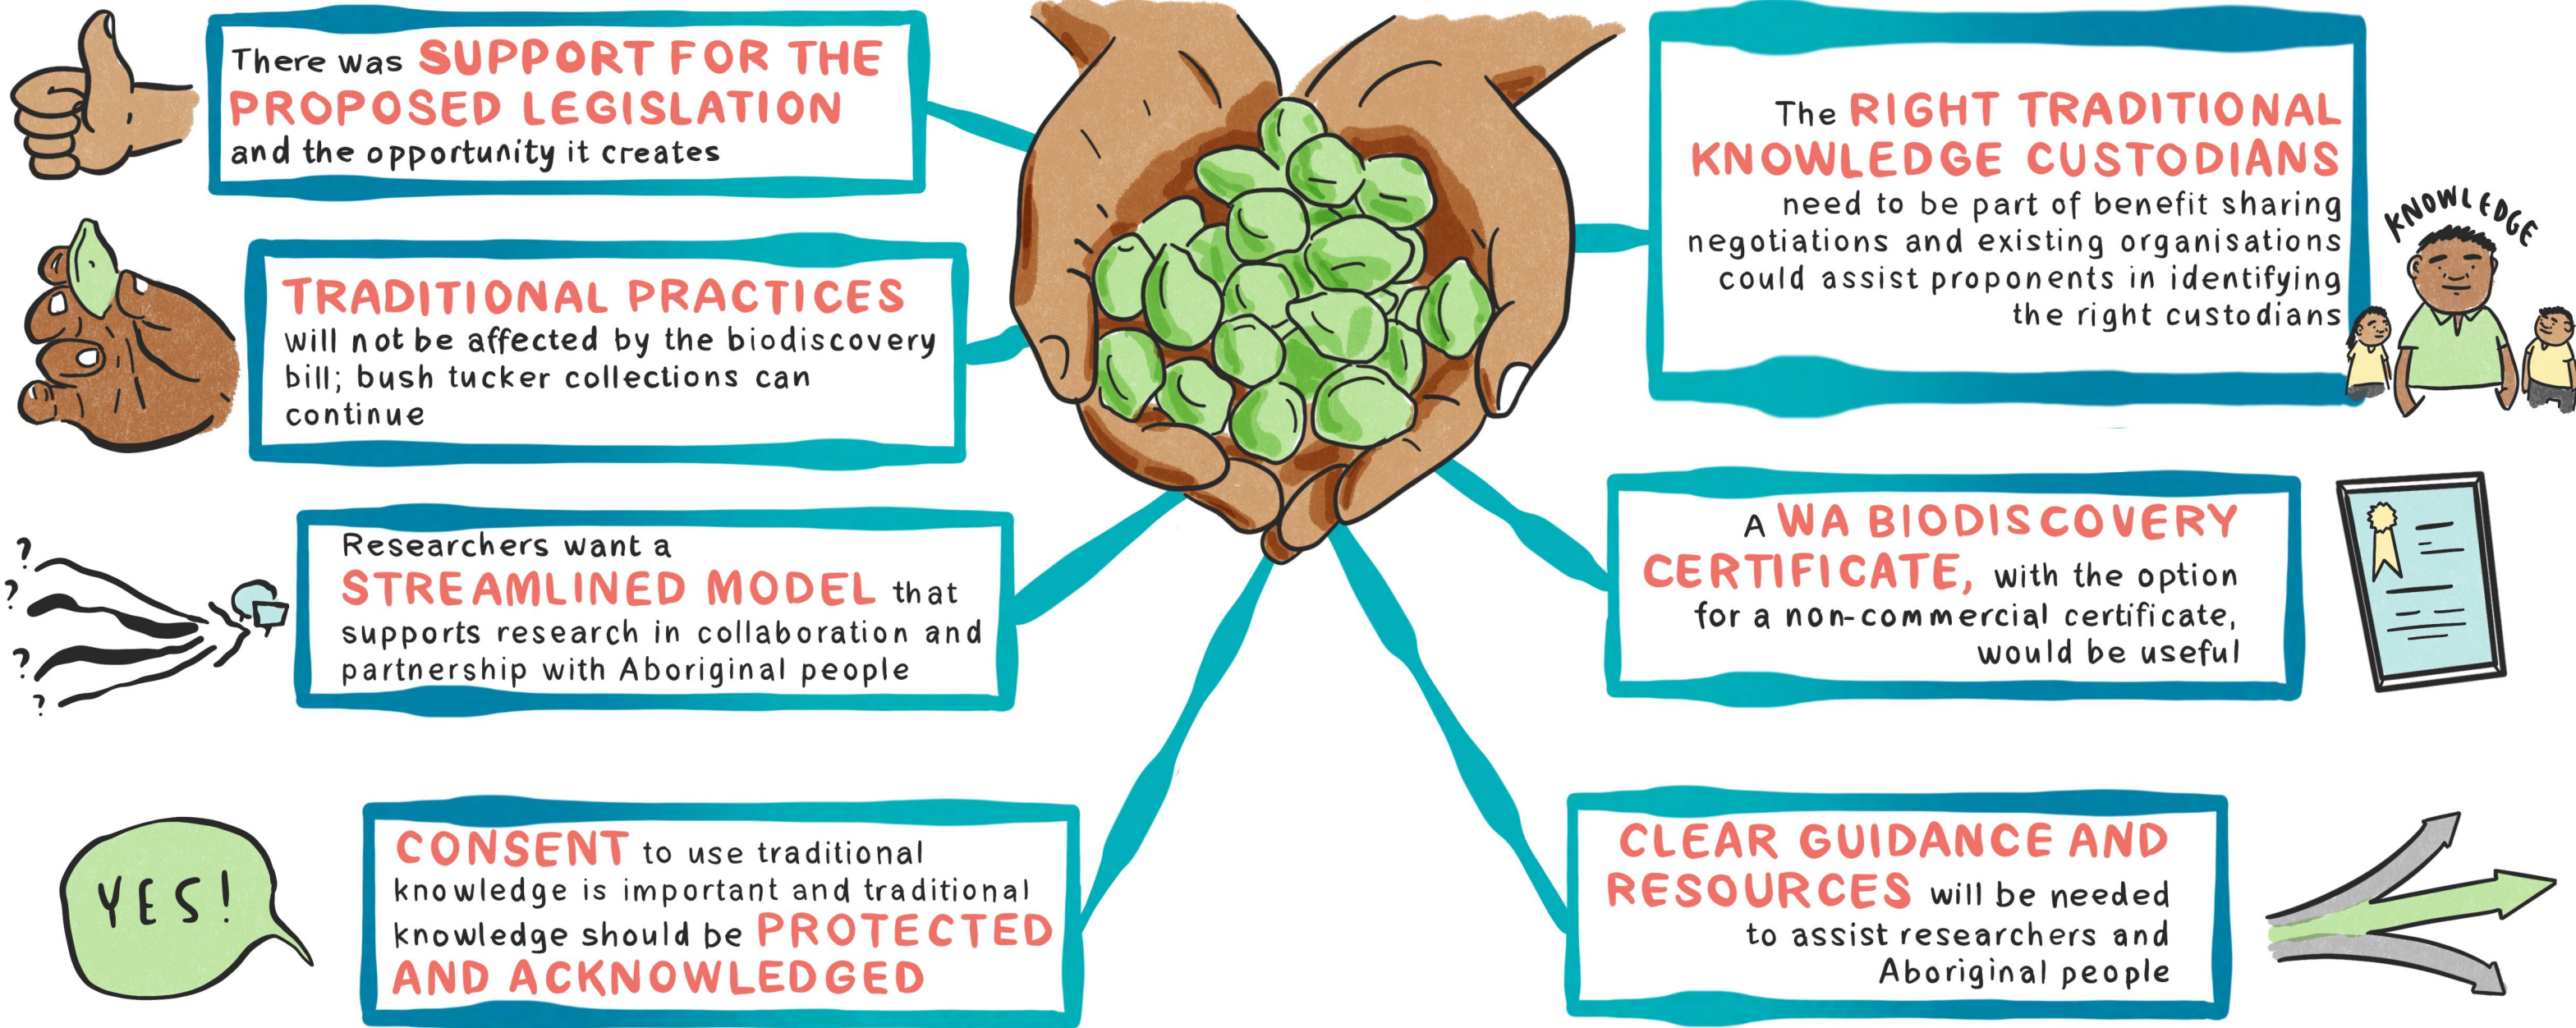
There was SUPPORT FOR THE PROPOSED LEGISLATION and the opportunity it creates

TRADITIONAL PRACTICES will not be affected by the biodiscovery bill; bush tucker collections can continue

Researchers want a STREAMLINED MODEL that supports research in collaboration and partnership with Aboriginal people

YES!

CONSENT to use traditional knowledge is important and traditional knowledge should be PROTECTED AND ACKNOWLEDGED

The RIGHT TRADITIONAL KNOWLEDGE CUSTODIANS need to be part of benefit sharing negotiations and existing organisations could assist proponents in identifying the right custodians

KNOWLEDGE

A WA BIODISCOVERY CERTIFICATE, with the option for a non-commercial certificate, would be useful

CLEAR GUIDANCE AND RESOURCES will be needed to assist researchers and Aboriginal people